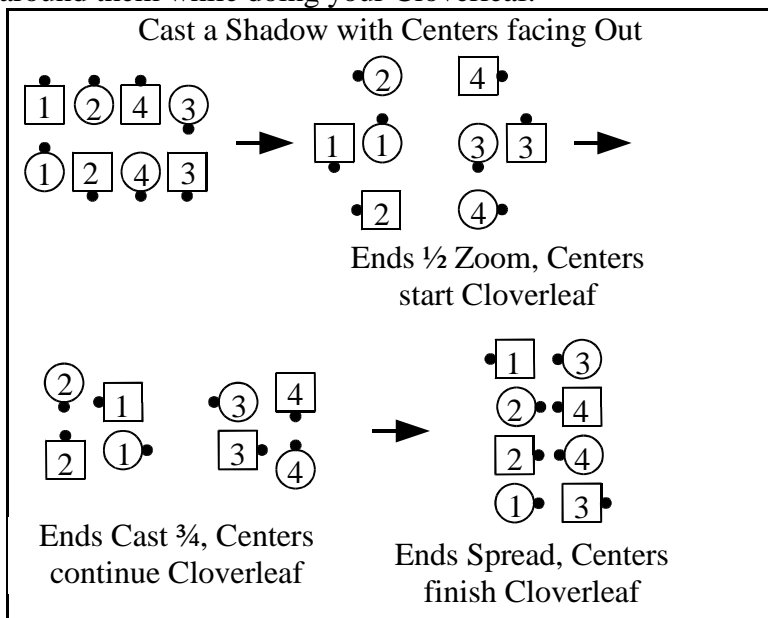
around them while doing your Cloverleaf.

Cast a Shadow with Centers facing Out

1 2 4 3
1 2 4 3

2 4
1 1 3 3
2 4

Ends ½ Zoom, Centers start Cloverleaf

2 1 3 4
2 1 3 4

Ends Cast ¾, Centers continue Cloverleaf

1 3
2 4
2 4
1 3

Ends Spread, Centers finish Cloverleaf